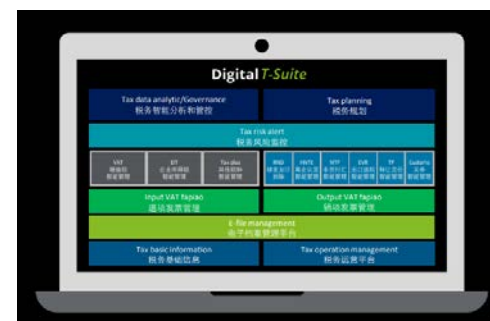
Digital T-Suite

Tax data analytic/Governance
税务智能分析和管控

Tax planning
税务规划

Tax risk alert
税务风险监控

VAT
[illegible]

CIT
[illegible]

Tax plus
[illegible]

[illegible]

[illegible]

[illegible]

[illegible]

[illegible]

Customs
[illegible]

Input VAT fapiao
进项发票管理

Output VAT fapiao
销项发票管理

E-file management
电子档案管理平台

Tax basic information
税务基础信息

Tax operation management
税务运营平台